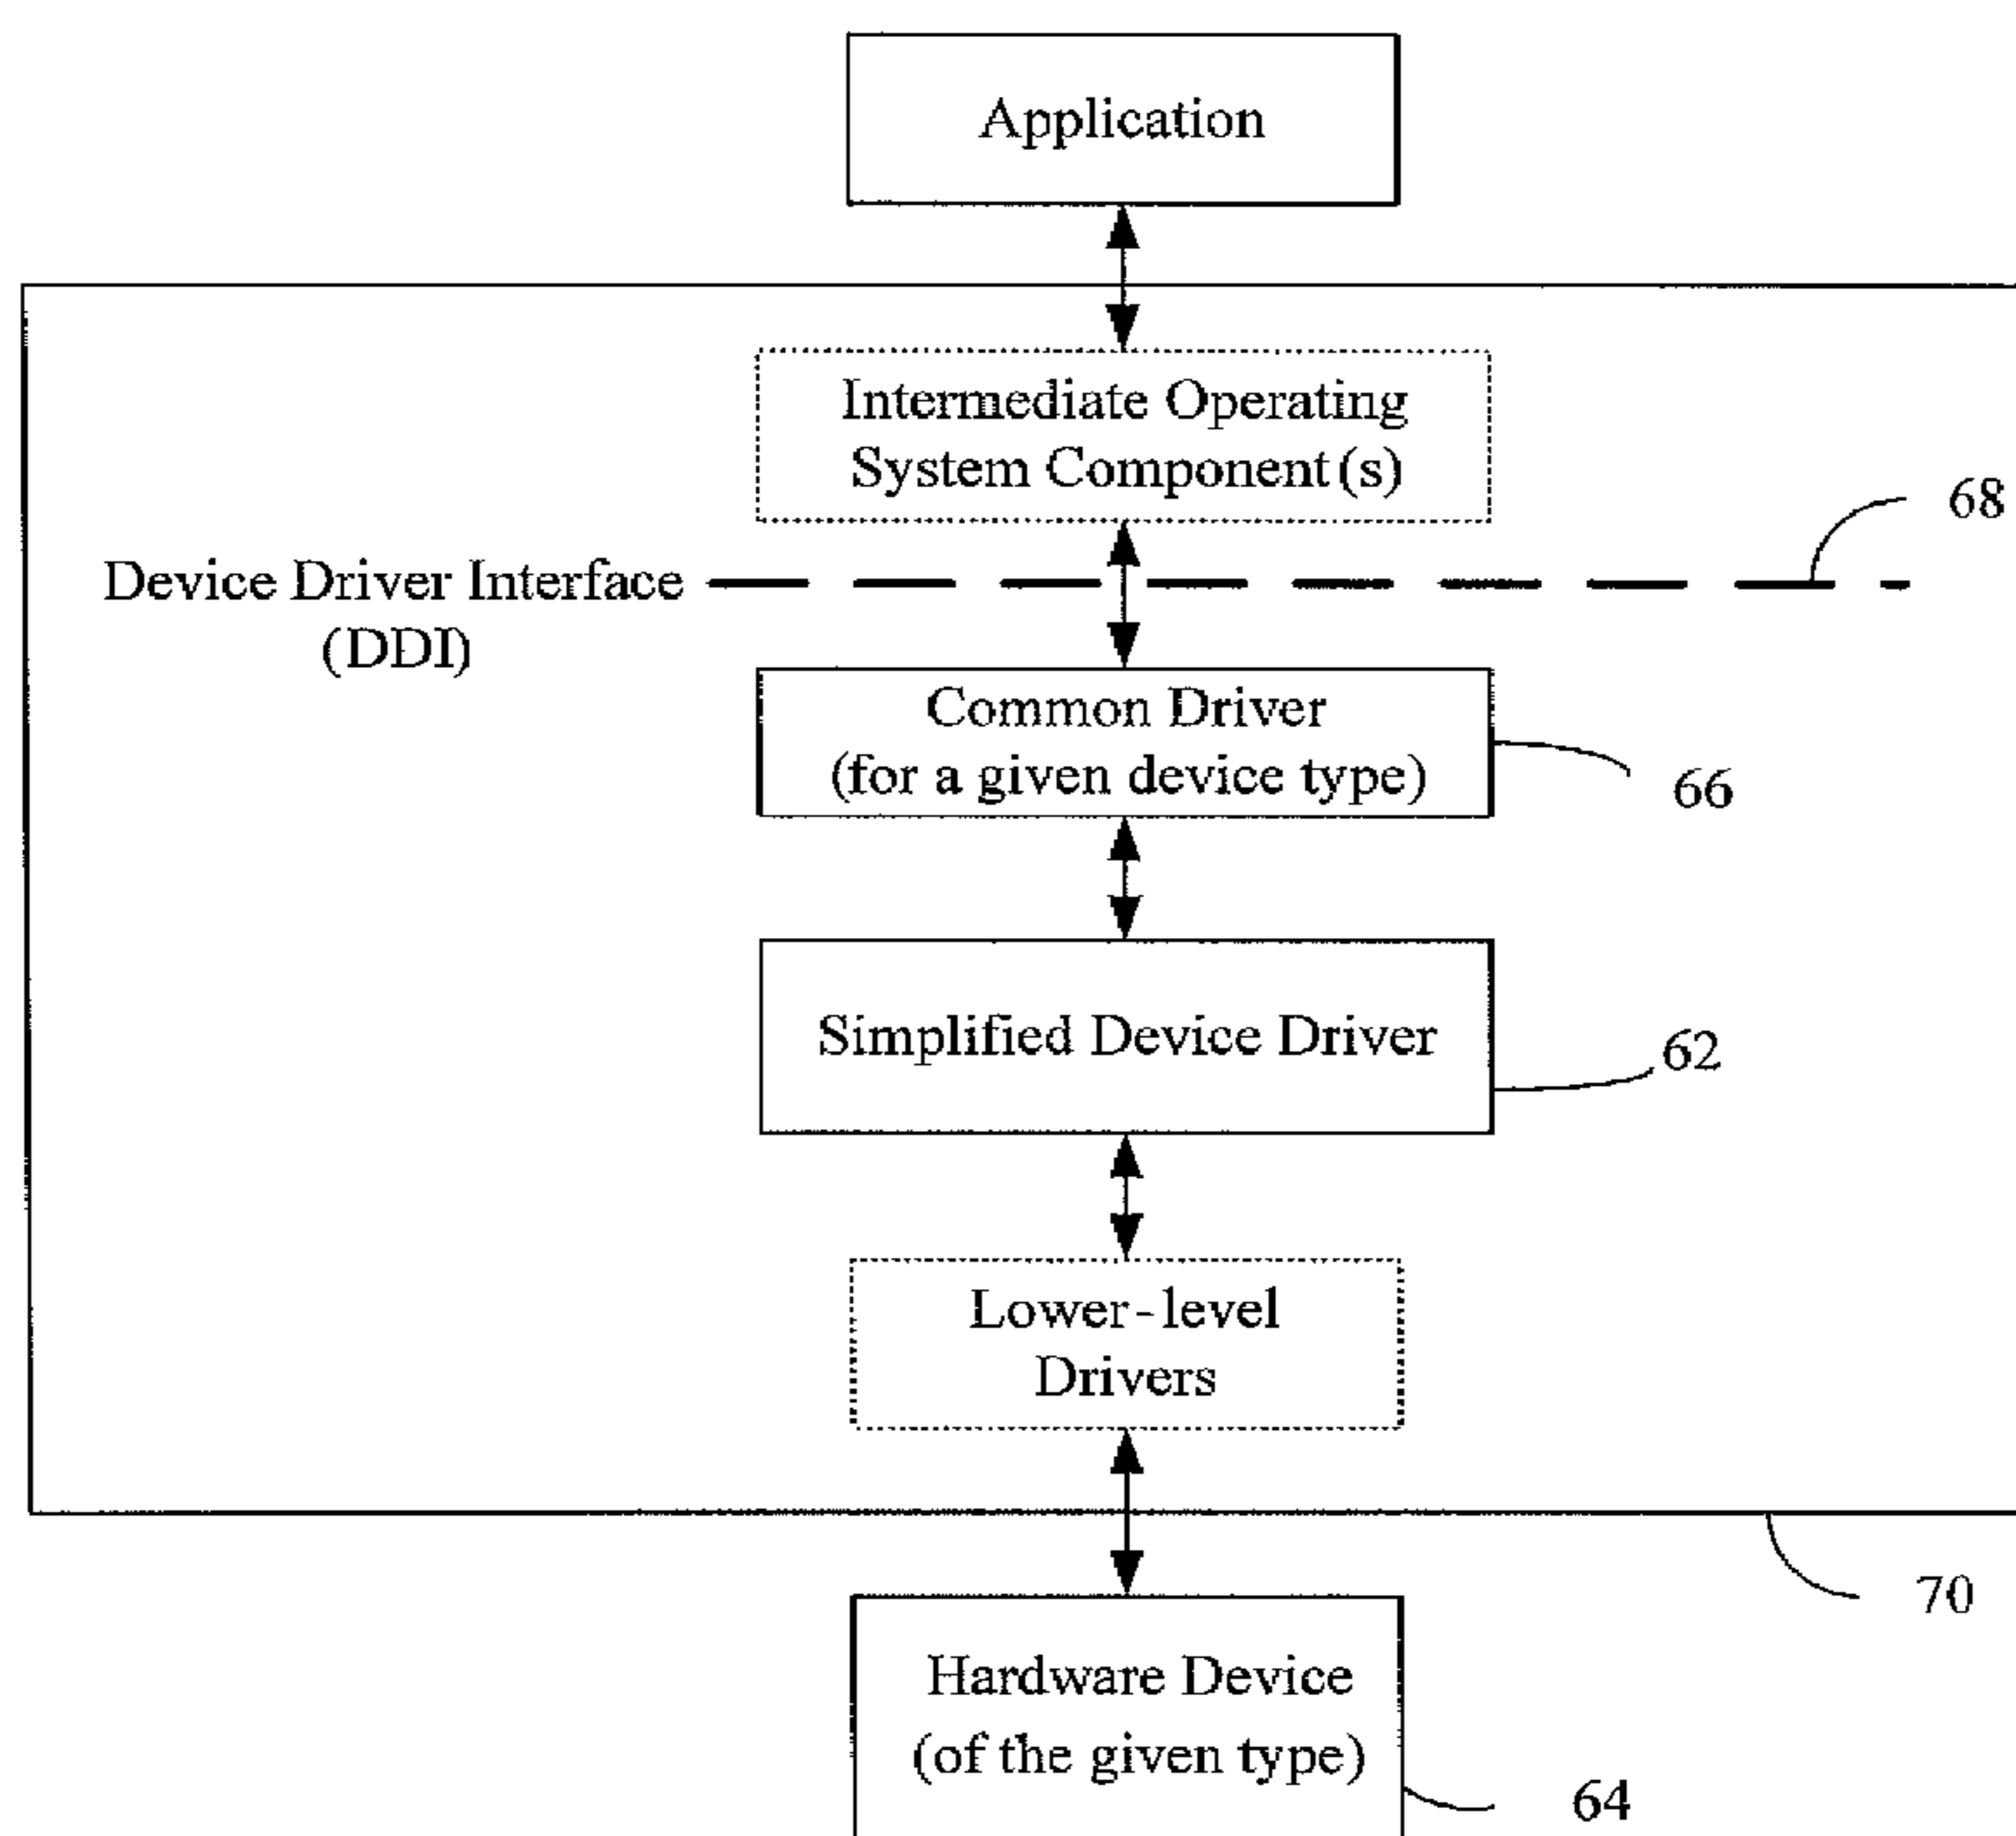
Application

Intermediate Operating System Component(s)

68

Device Driver Interface (DDI)

Common Driver (for a given device type)

66

Simplified Device Driver

62

Lower-level Drivers

70

Hardware Device (of the given type)

64